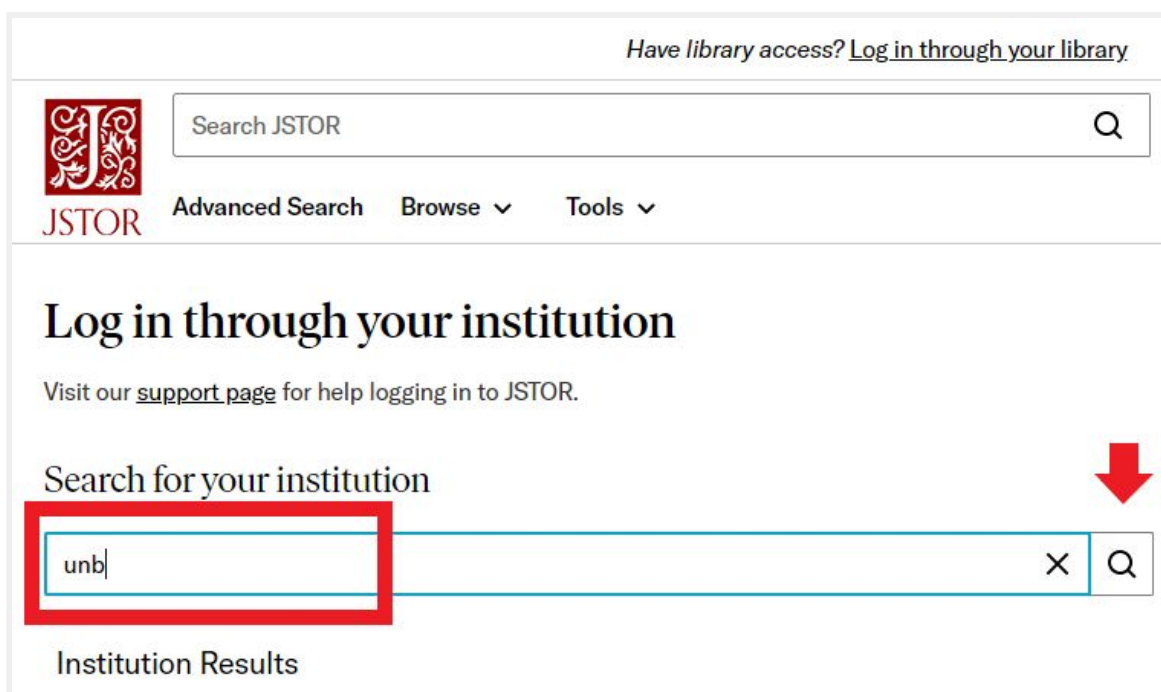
Have library access? Log in through your library

JSTOR

Search JSTOR

Advanced Search Browse Tools

Log in through your institution

Visit our support page for help logging in to JSTOR.

Search for your institution

unb

Institution Results